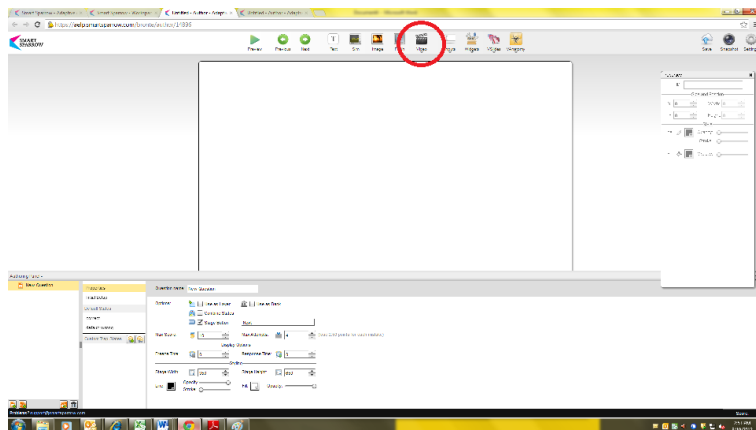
SMART SPARROW

Preview Previous Next Text Sim Image Flash Video Images Widget Category

Save Snapshot Settings

New Question

Question Title: New Question

Options: Use as Lesson, Use as Basic

Max Score

Max Attempts

Display Options

Stage Width

Stage Height

Opacity

Stroke

Fill